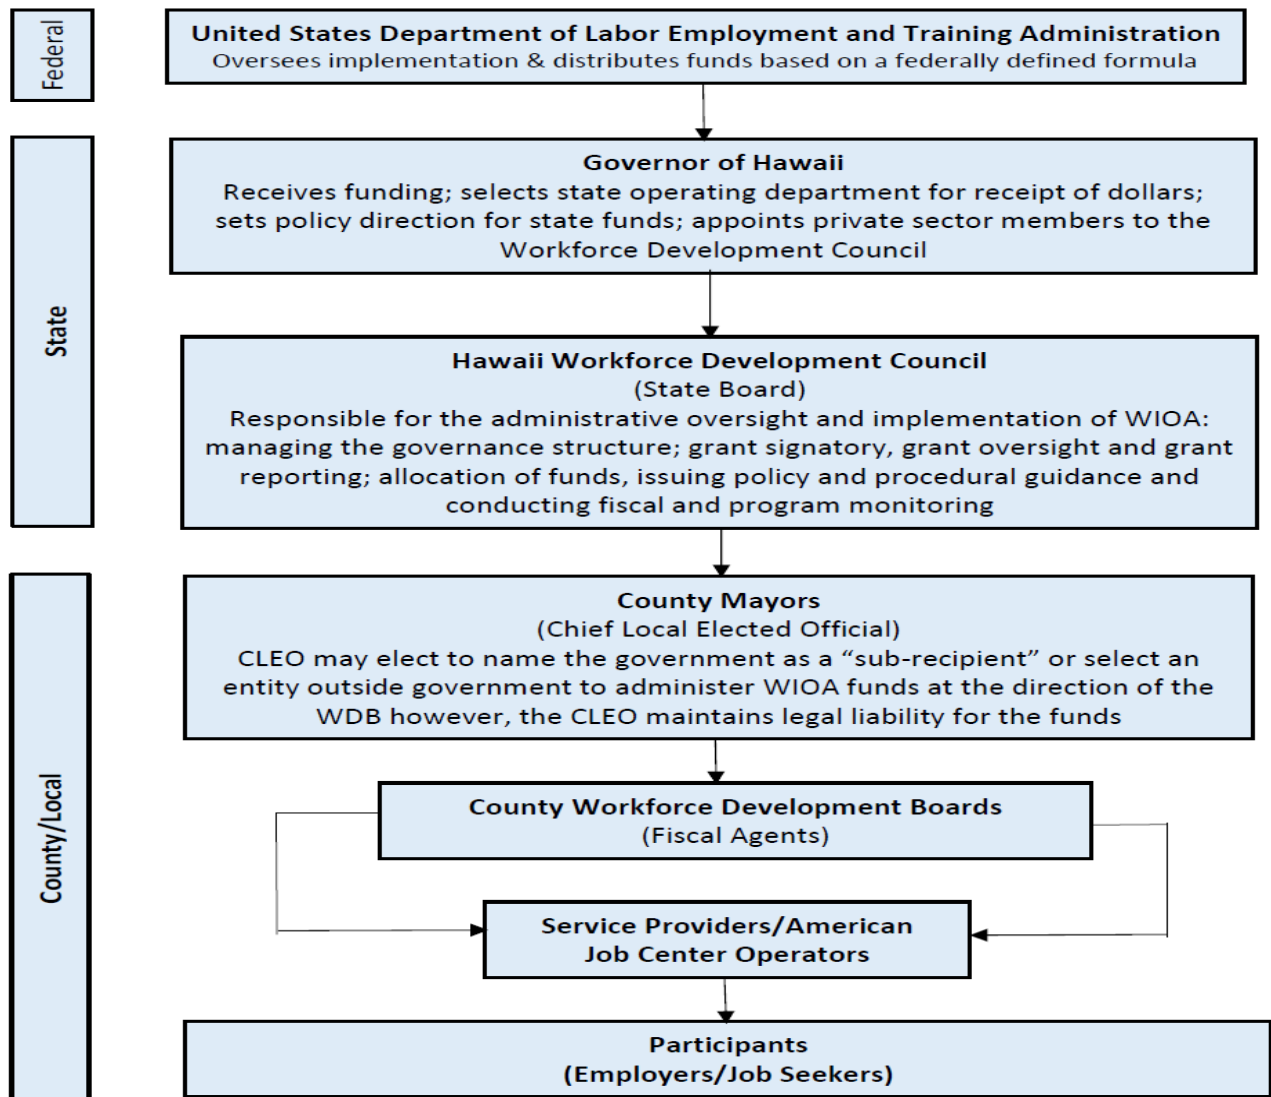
Federal

United States Department of Labor Employment and Training Administration
Oversees implementation & distributes funds based on a federally defined formula

State

Governor of Hawaii
Receives funding; selects state operating department for receipt of dollars; sets policy direction for state funds; appoints private sector members to the Workforce Development Council

Hawaii Workforce Development Council
(State Board)
Responsible for the administrative oversight and implementation of WIOA: managing the governance structure; grant signatory, grant oversight and grant reporting; allocation of funds, issuing policy and procedural guidance and conducting fiscal and program monitoring

County/Local

County Mayors
(Chief Local Elected Official)
CLEO may elect to name the government as a "sub-recipient" or select an entity outside government to administer WIOA funds at the direction of the WDB however, the CLEO maintains legal liability for the funds

County Workforce Development Boards
(Fiscal Agents)

Service Providers/American Job Center Operators

Participants
(Employers/Job Seekers)